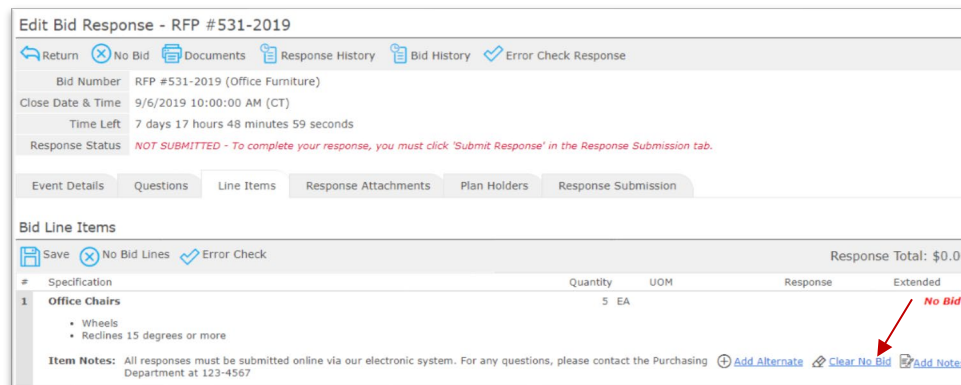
Edit Bid Response - RFP #531-2019

Return No Bid Documents Response History Bid History Error Check Response

| | |
|---|---|
| Bid Number | RFP #531-2019 (Office Furniture) |
| Close Date & Time | 9/6/2019 10:00:00 AM (CT) |
| Time Left | 7 days 17 hours 48 minutes 59 seconds |
| Response Status | NOT SUBMITTED - To complete your response, you must click 'Submit Response' in the Response Submission tab. |

Event Details Questions Line Items Response Attachments Plan Holders Response Submission

Bid Line Items

Save No Bid Lines Error Check Response Total: $0.0

| # | Specification | Quantity | UOM | Response | Extended |
|---|---|---|---|---|---|
| 1 | Office Chairs | 5 | EA | | No Bid |

• Wheels
• Reclines 15 degrees or more

Item Notes: All responses must be submitted online via our electronic system. For any questions, please contact the Purchasing Department at 123-4567 Add Alternate Clear No Bid Add Note